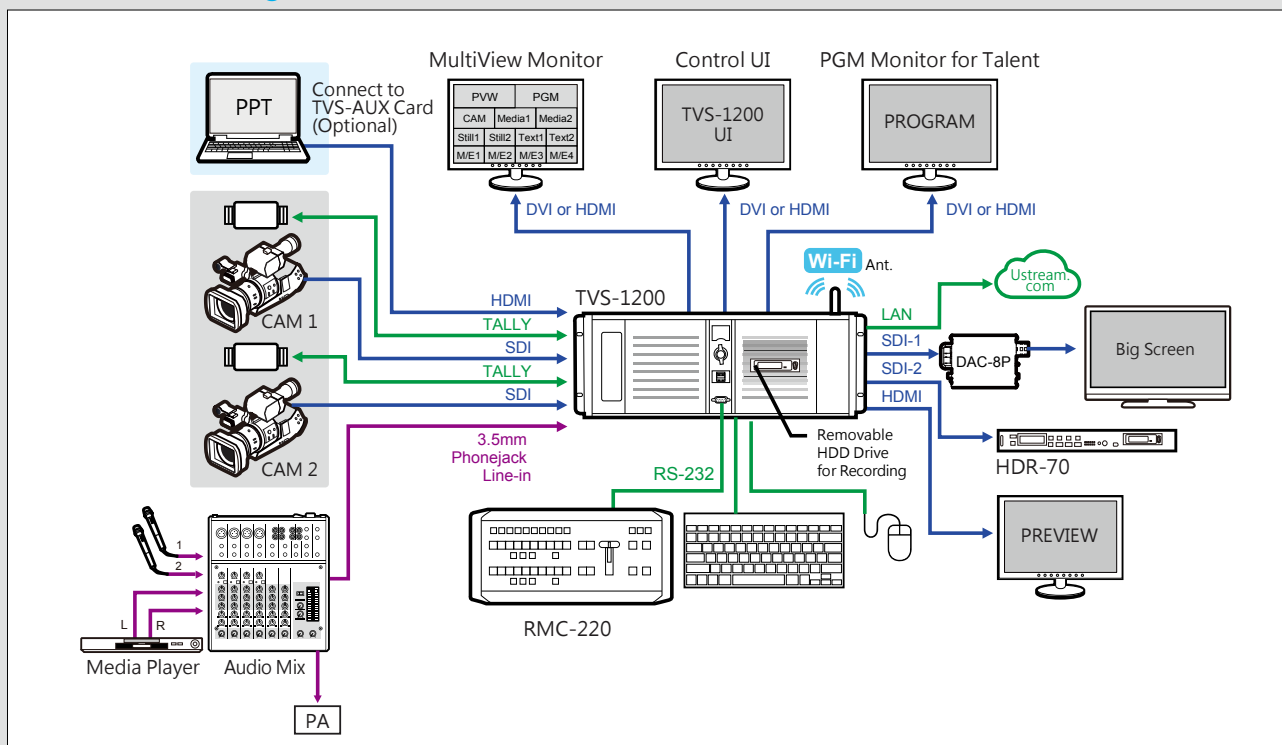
PPT

Connect to TVS-AUX Card (Optional)

MultiView Monitor

| PVW | PGM | |
|---|---|---|
| CAM | Media1 | Media2 |
| Still1 | Still2 | Text1 | Text2 |
| M/E1 | M/E2 | M/E3 | M/E4 |

Control UI

TVS-1200 UI

PGM Monitor for Talent

PROGRAM

DVI or HDMI

DVI or HDMI

DVI or HDMI

Wi-Fi Ant.

Ustream.com

CAM 1

CAM 2

HDMI

TALLY

SDI

TALLY

SDI

TVS-1200

LAN

SDI-1

SDI-2

HDMI

DAC-8P

Big Screen

HDR-70

3.5mm Phonejack Line-in

Removable HDD Drive for Recording

RS-232

PREVIEW

1

2

L

R

Media Player

Audio Mix

RMC-220

PA